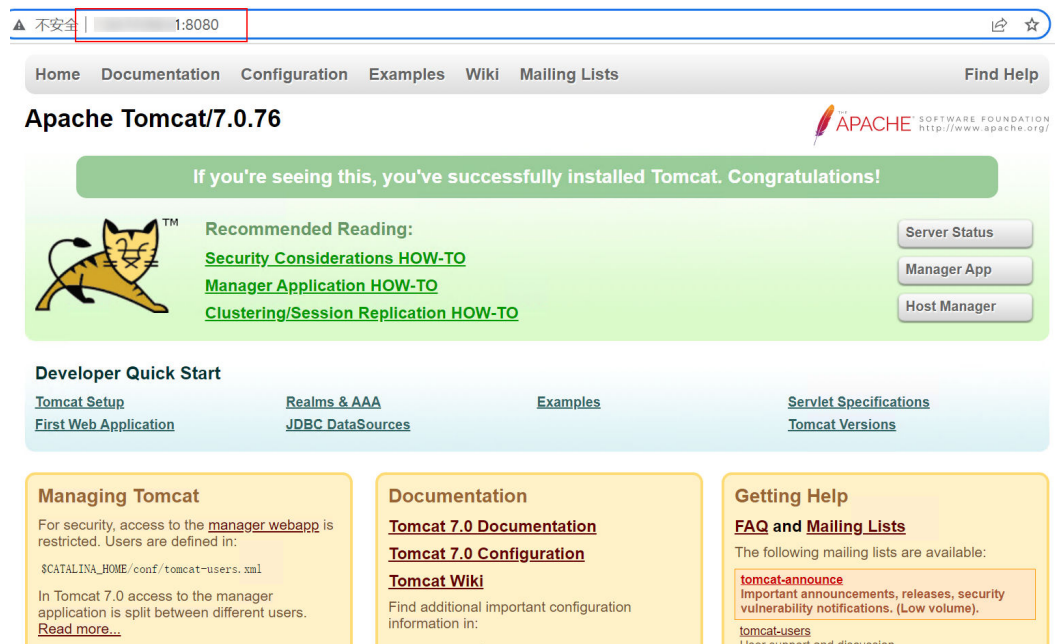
不安全 | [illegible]1:8080

Home Documentation Configuration Examples Wiki Mailing Lists Find Help

Apache Tomcat/7.0.76

THE APACHE SOFTWARE FOUNDATION http://www.apache.org/

If you're seeing this, you've successfully installed Tomcat. Congratulations!

TM

Recommended Reading:

Security Considerations HOW-TO

Manager Application HOW-TO

Clustering/Session Replication HOW-TO

Server Status

Manager App

Host Manager

Developer Quick Start

Tomcat Setup

First Web Application

Realms & AAA

JDBC DataSources

Examples

Servlet Specifications

Tomcat Versions

Managing Tomcat

For security, access to the manager webapp is restricted. Users are defined in:

$CATALINA_HOME/conf/tomcat-users.xml

In Tomcat 7.0 access to the manager application is split between different users.
Read more...

Documentation

Tomcat 7.0 Documentation

Tomcat 7.0 Configuration

Tomcat Wiki

Find additional important configuration information in:

Getting Help

FAQ and Mailing Lists

The following mailing lists are available:

tomcat-announce
Important announcements, releases, security vulnerability notifications. (Low volume).

tomcat-users
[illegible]